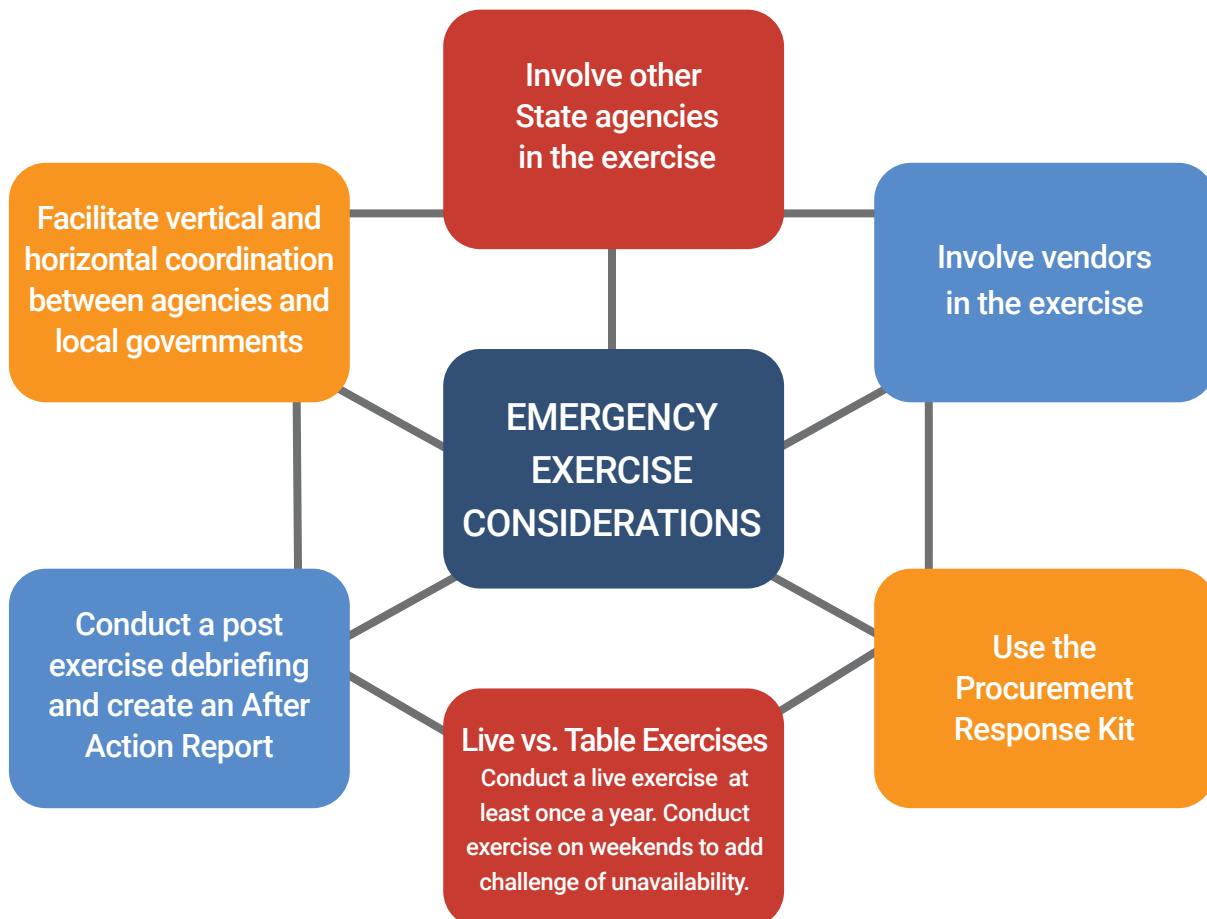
Involve other State agencies in the exercise

Facilitate vertical and horizontal coordination between agencies and local governments

Involve vendors in the exercise

EMERGENCY EXERCISE CONSIDERATIONS

Conduct a post exercise debriefing and create an After Action Report

Use the Procurement Response Kit

Live vs. Table Exercises
Conduct a live exercise at least once a year. Conduct exercise on weekends to add challenge of unavailability.